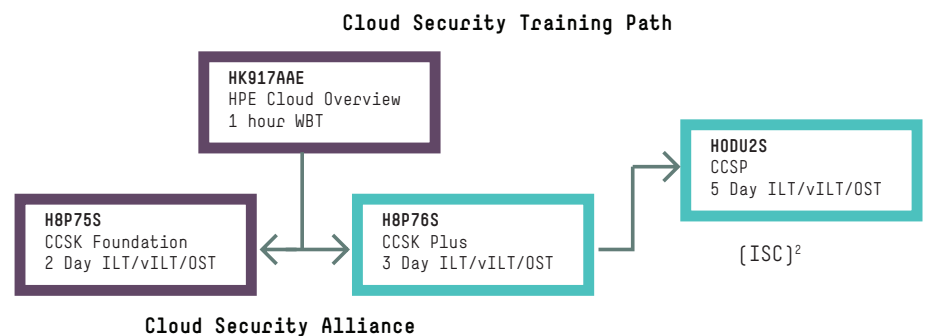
Cloud Security Training Path

HK917AAE
HPE Cloud Overview
1 hour WBT

H8P75S
CCSK Foundation
2 Day ILT/vILT/OST

H8P76S
CCSK Plus
3 Day ILT/vILT/OST

H0DU2S
CCSP
5 Day ILT/vILT/OST

(ISC)$^2$

Cloud Security Alliance